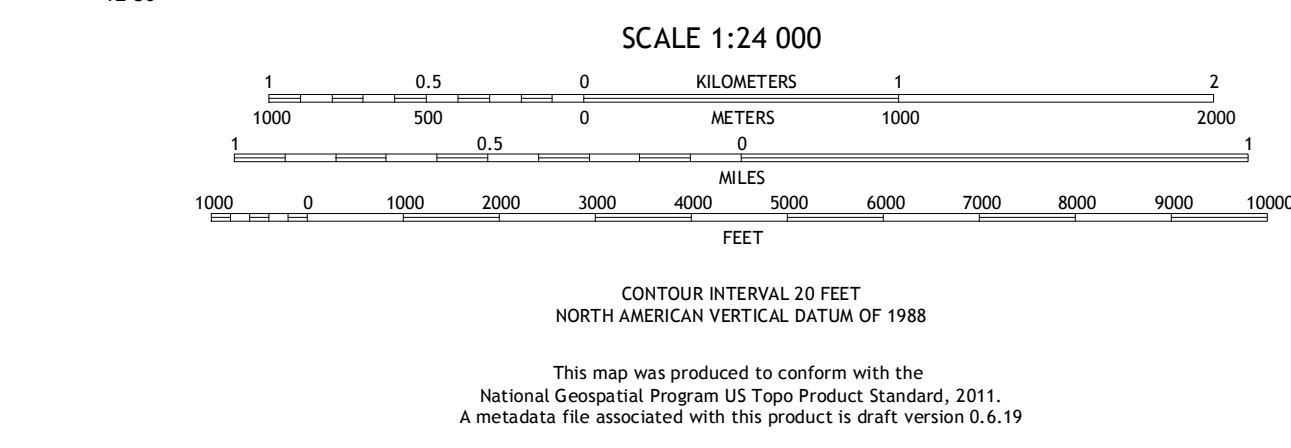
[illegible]

SCALE 1:24 000

1 0.5 0 KILOMETERS 1 2

1000 500 0 METERS 1000 2000

1 0.5 0 1

MILES

1000 0 1000 2000 3000 4000 5000 6000 7000 8000 9000 10000

FEET

CONTOUR INTERVAL 20 FEET
NORTH AMERICAN VERTICAL DATUM OF 1988

This map was produced to conform with the
National Geospatial Program US Topo Product Standard, 2011.
A metadata file associated with this product is draft version 0.6.19